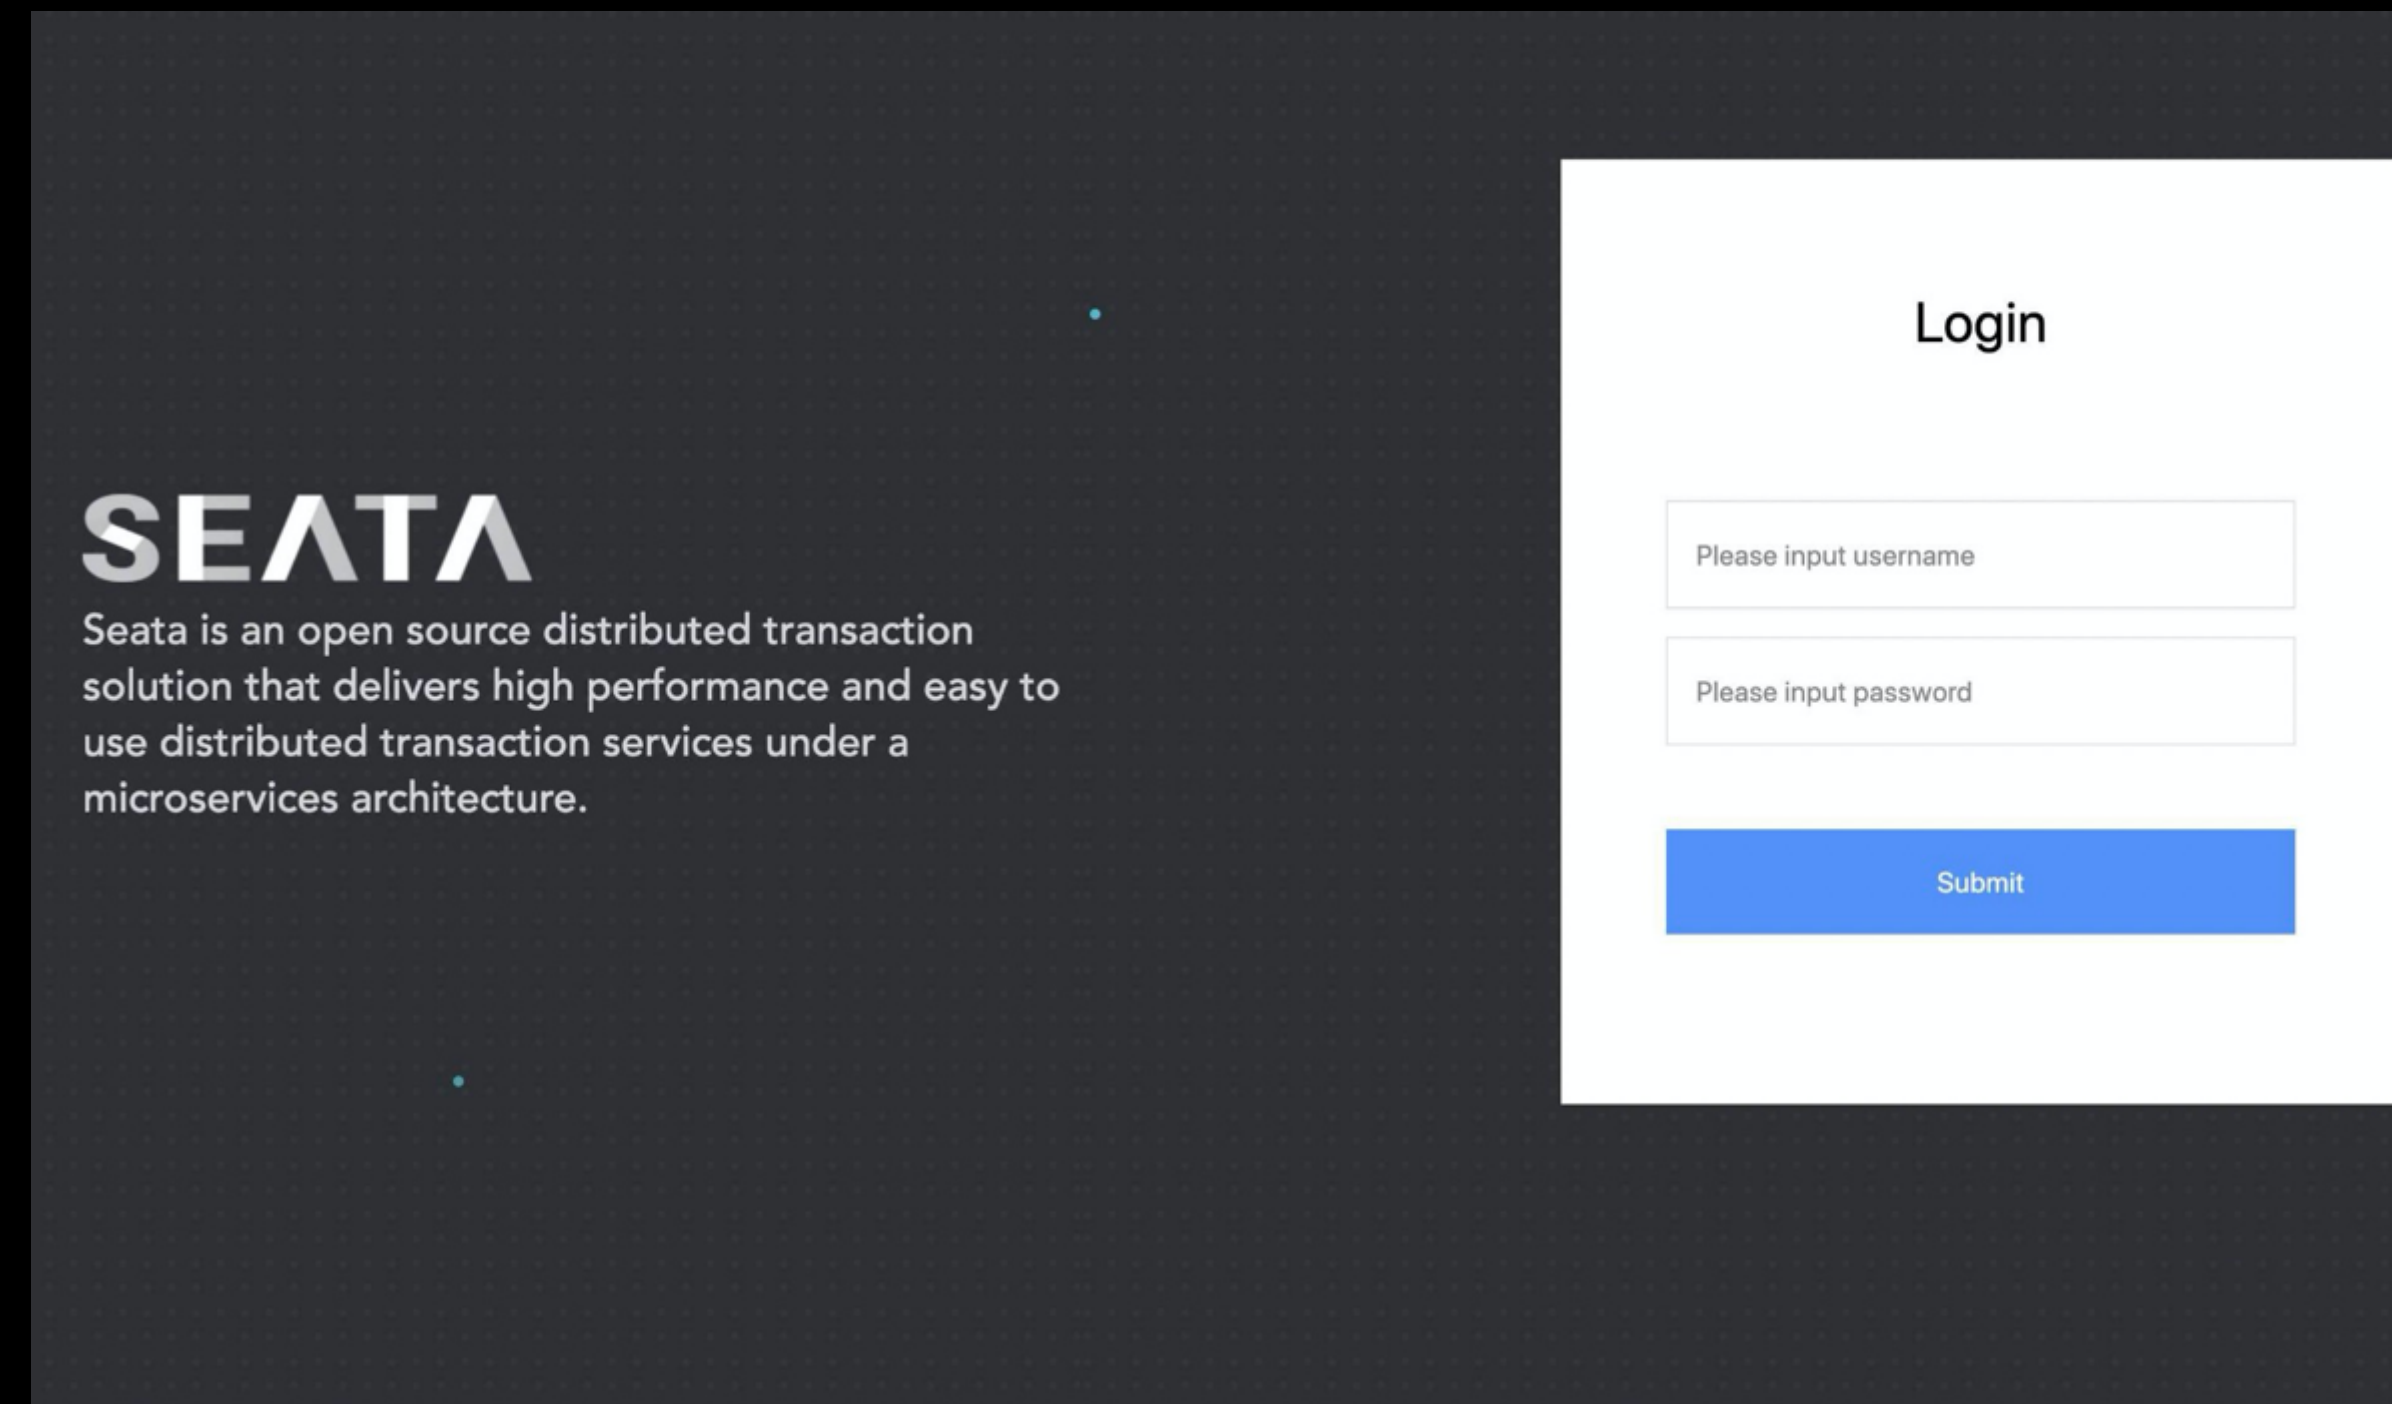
SEATA

Seata is an open source distributed transaction solution that delivers high performance and easy to use distributed transaction services under a microservices architecture.

Login

Please input username

Please input password

Submit